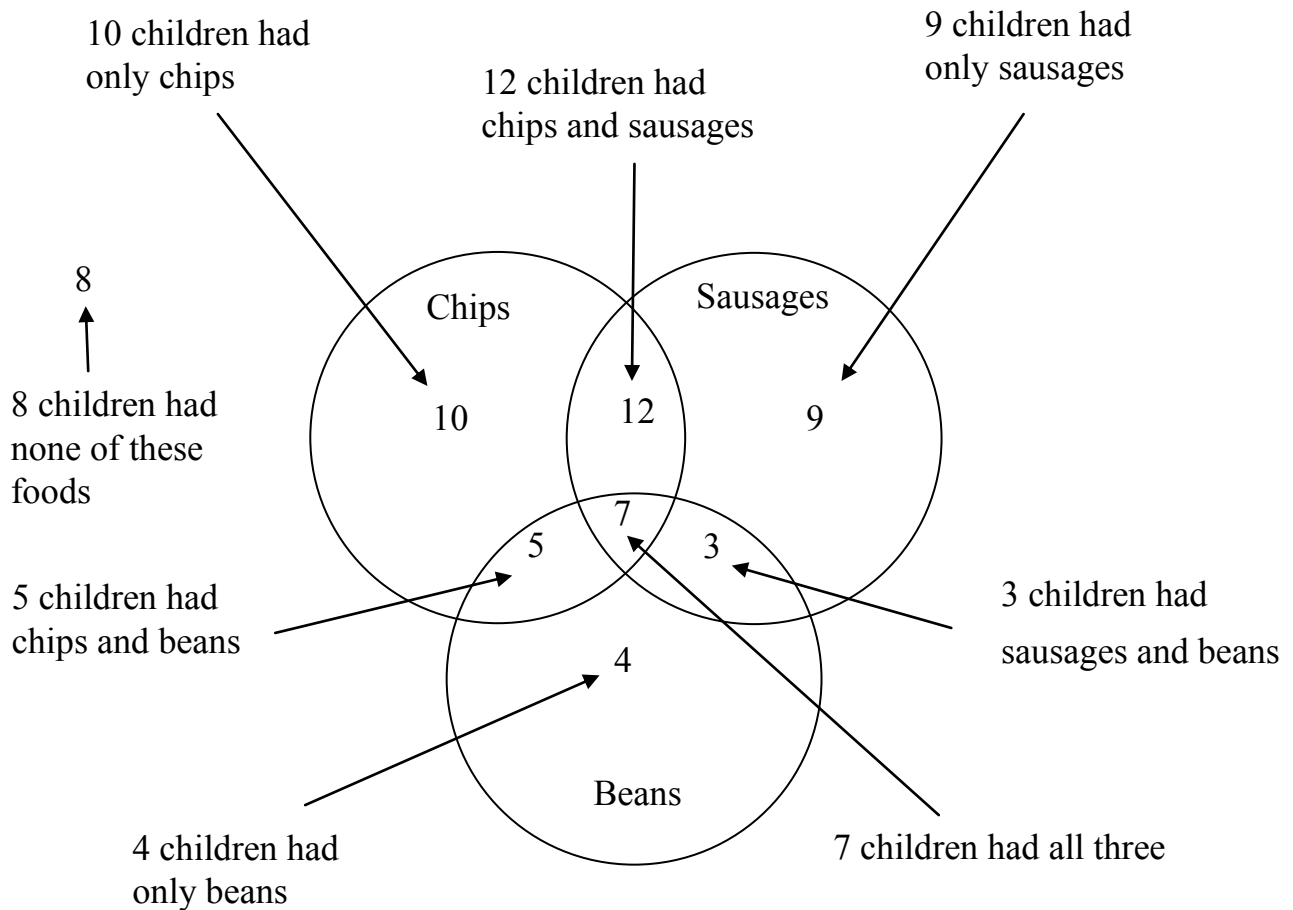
10 children had only chips

12 children had chips and sausages

9 children had only sausages

8

Chips

Sausages

8 children had none of these foods

10

12

9

7

5

3

5 children had chips and beans

3 children had sausages and beans

4

Beans

4 children had only beans

7 children had all three